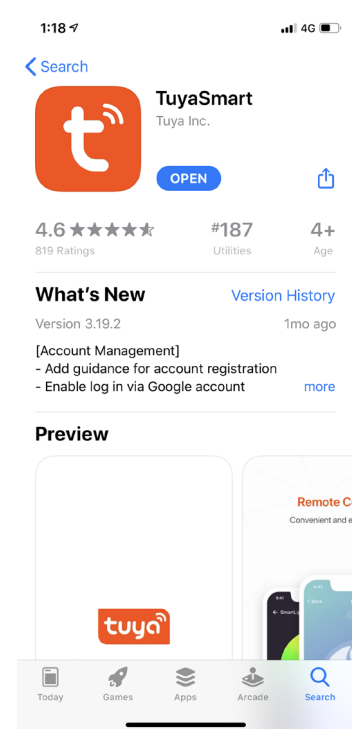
1:18 4G

Search

TuyaSmart
Tuya Inc.

OPEN

4.6 ★★★★★
819 Ratings

#187
Utilities

4+
Age

What's New
Version History

Version 3.19.2
1mo ago

[Account Management]
- Add guidance for account registration
- Enable log in via Google account
more

Preview

tuya

Remote C
Convenient and e

Today
Games
Apps
Arcade
Search